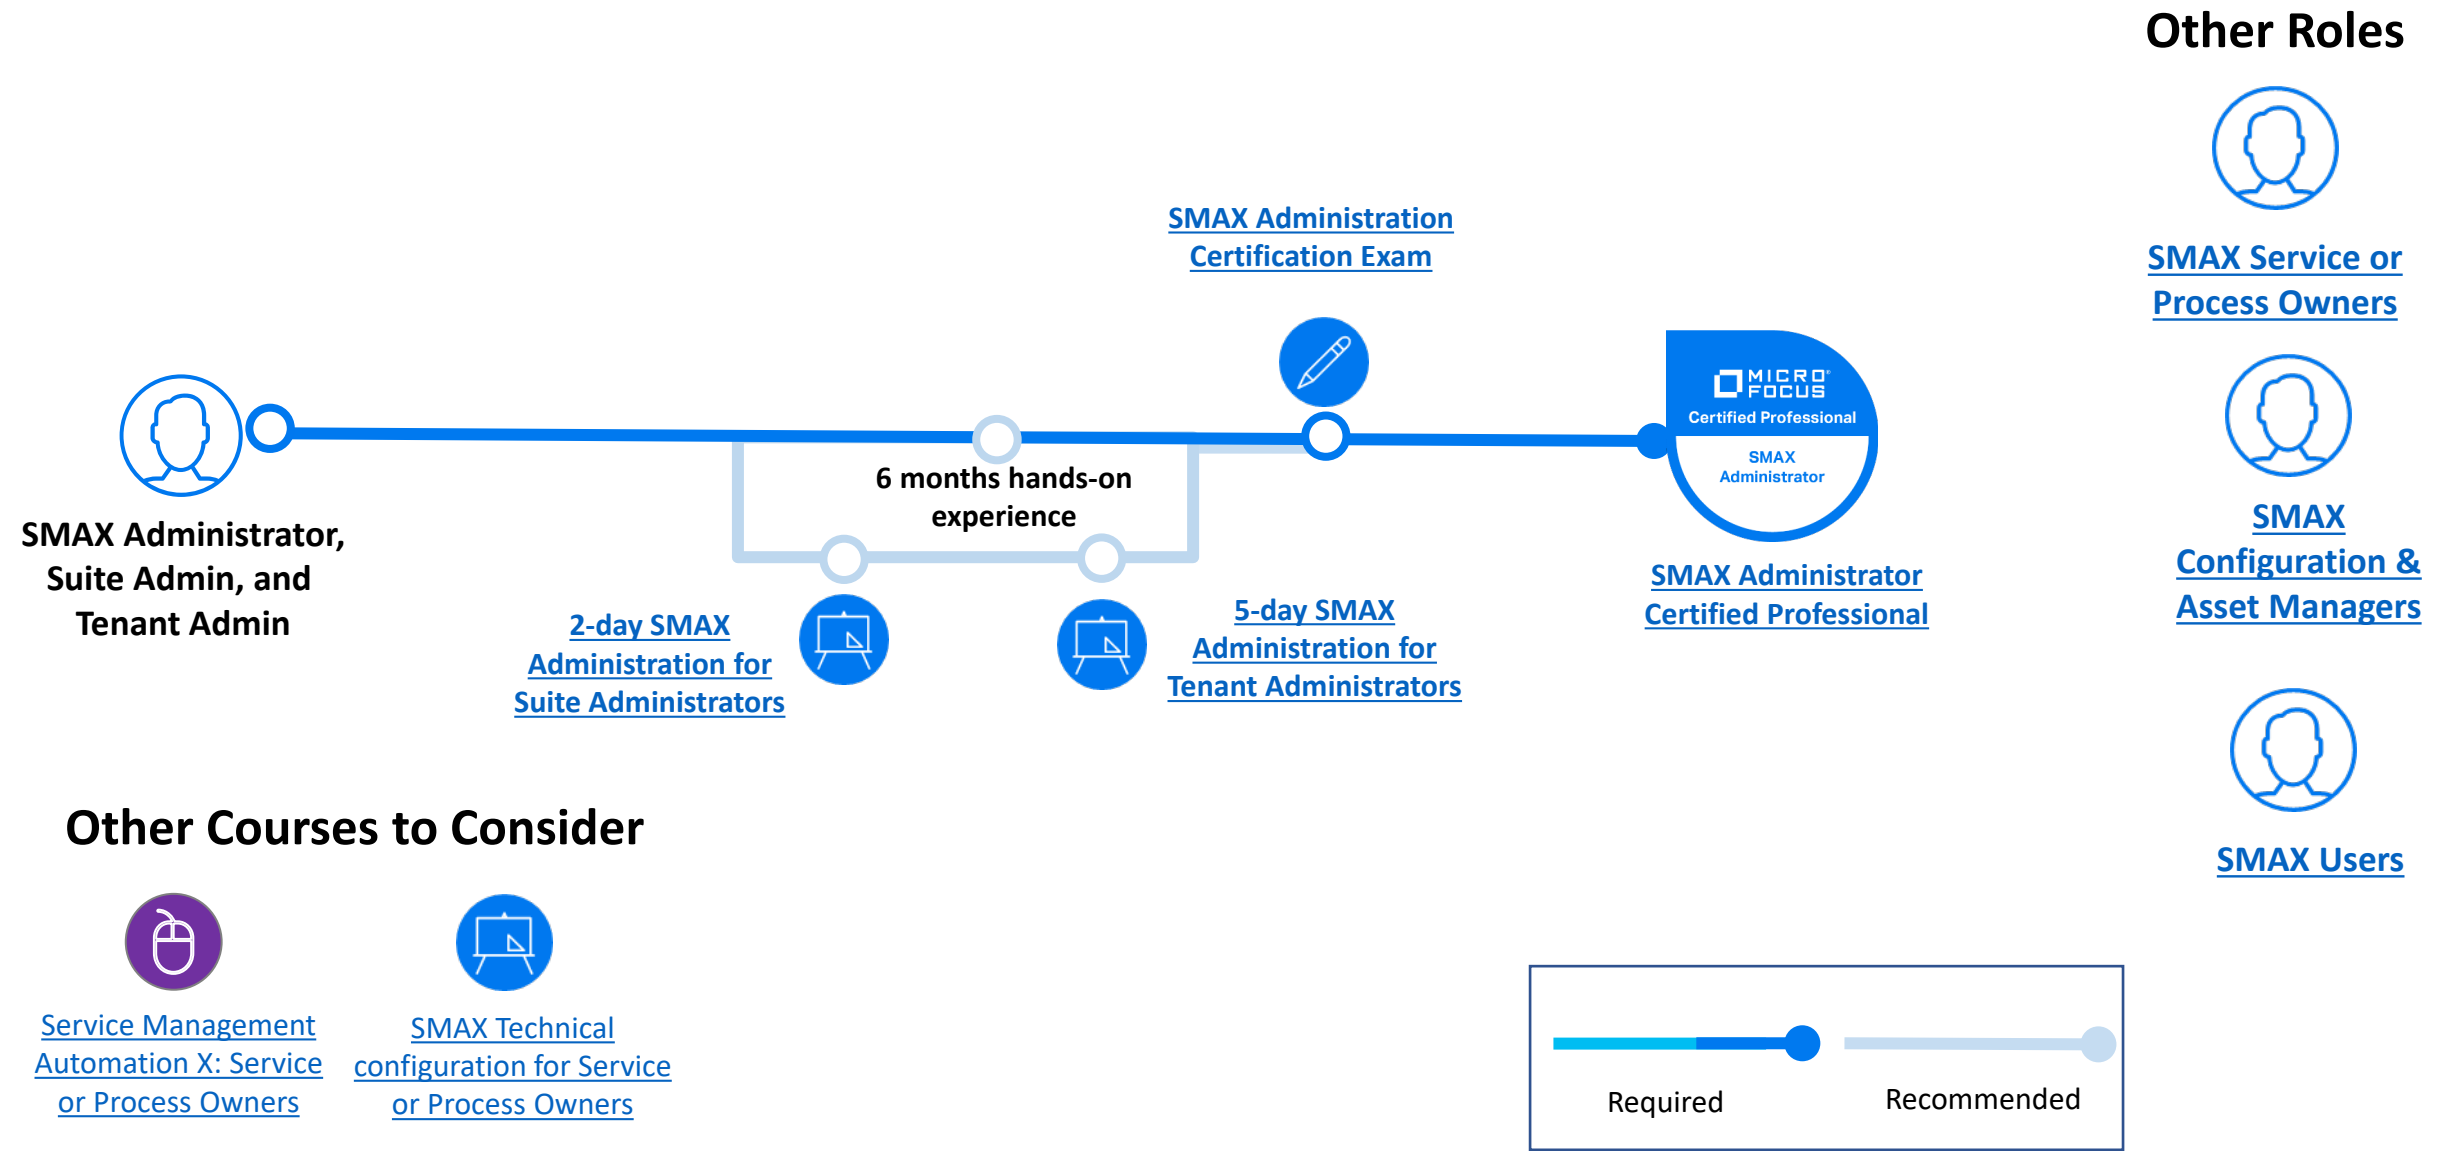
Other Roles

SMAX Service or Process Owners

SMAX Configuration & Asset Managers

SMAX Users

SMAX Administrator, Suite Admin, and Tenant Admin

SMAX Administration Certification Exam

6 months hands-on experience

2-day SMAX Administration for Suite Administrators

5-day SMAX Administration for Tenant Administrators

MICRO FOCUS
Certified Professional
SMAX
Administrator

SMAX Administrator Certified Professional

Other Courses to Consider

Service Management Automation X: Service or Process Owners

SMAX Technical configuration for Service or Process Owners

Required

Recommended